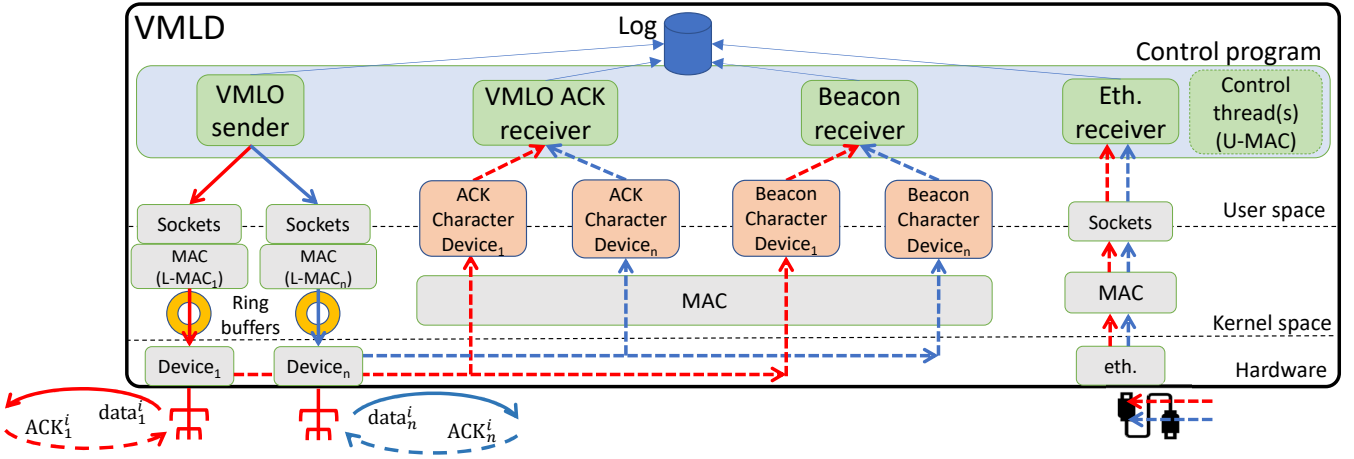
VMLD

Log

Control program

VMLO sender

VMLO ACK receiver

Beacon receiver

Eth. receiver

Control thread(s) (U-MAC)

Sockets

Sockets

ACK Character Device$_1$

ACK Character Device$_n$

Beacon Character Device$_1$

Beacon Character Device$_n$

Sockets

User space

MAC (L-MAC$_1$)

MAC (L-MAC$_n$)

Ring buffers

MAC

MAC

Kernel space

Device$_1$

Device$_n$

eth.

Hardware

$\mathrm{ACK}_1^i$

$\mathrm{data}_1^i$

$\mathrm{data}_n^i$

$\mathrm{ACK}_n^i$